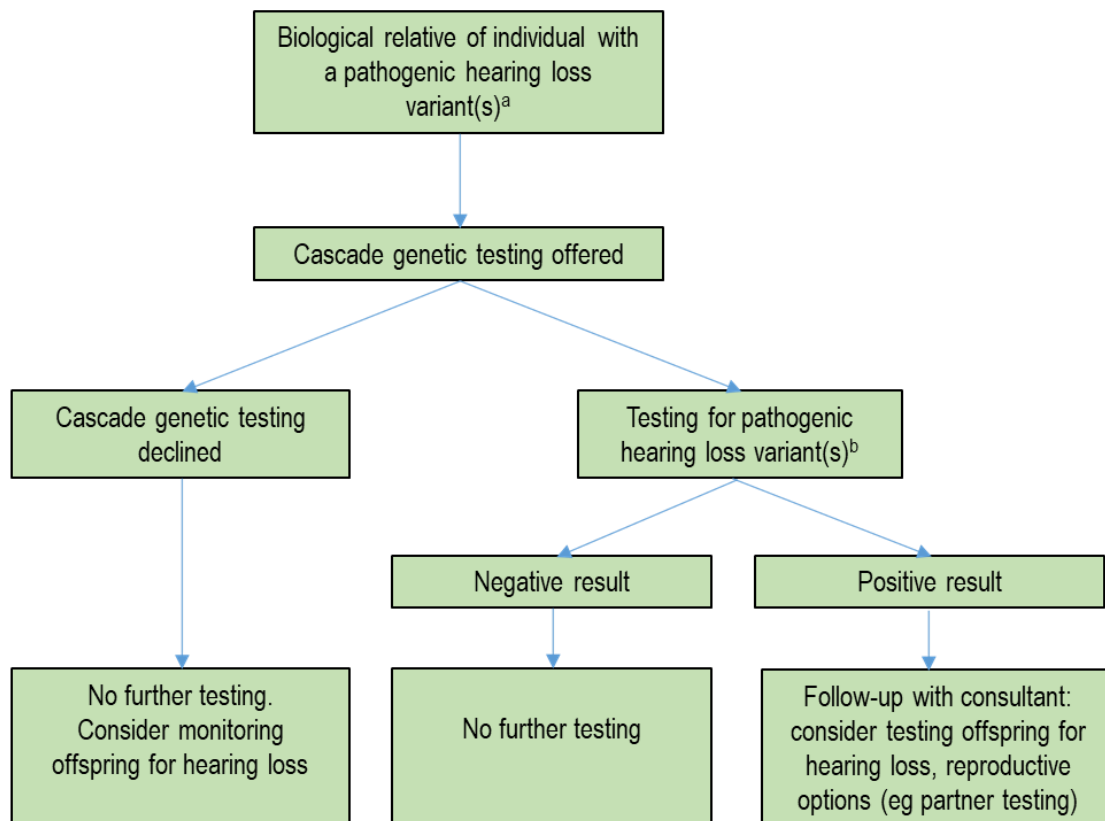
Biological relative of individual with a pathogenic hearing loss variant(s)$^{a}$

Cascade genetic testing offered

Cascade genetic testing declined

Testing for pathogenic hearing loss variant(s)$^{b}$

Negative result

Positive result

No further testing. Consider monitoring offspring for hearing loss

No further testing

Follow-up with consultant: consider testing offspring for hearing loss, reproductive options (eg partner testing)